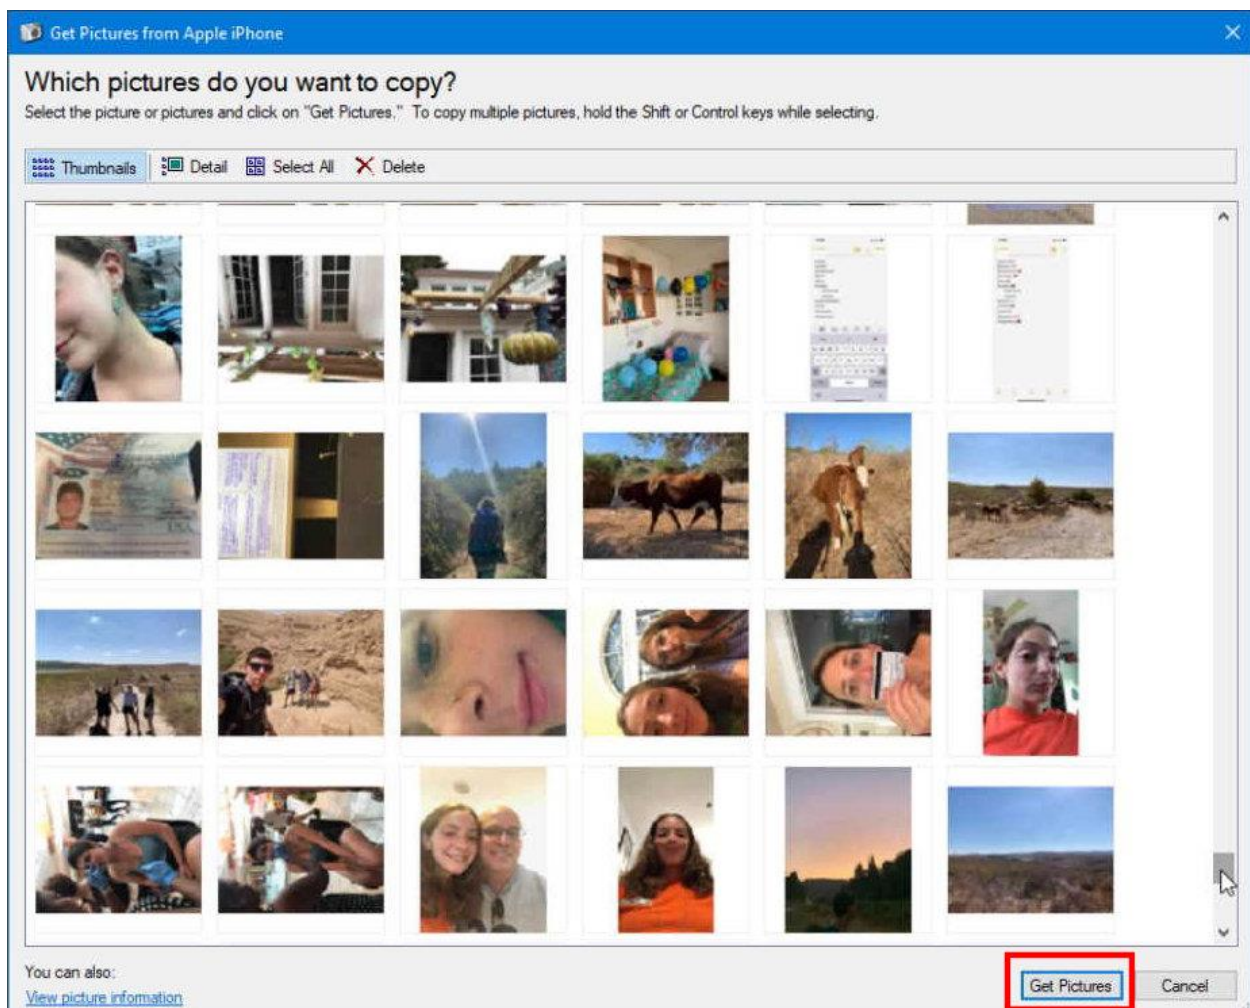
Get Pictures from Apple iPhone

Which pictures do you want to copy?

Select the picture or pictures and click on "Get Pictures." To copy multiple pictures, hold the Shift or Control keys while selecting.

Thumbnails Detail Select All Delete

You can also:

View picture information

Get Pictures

Cancel